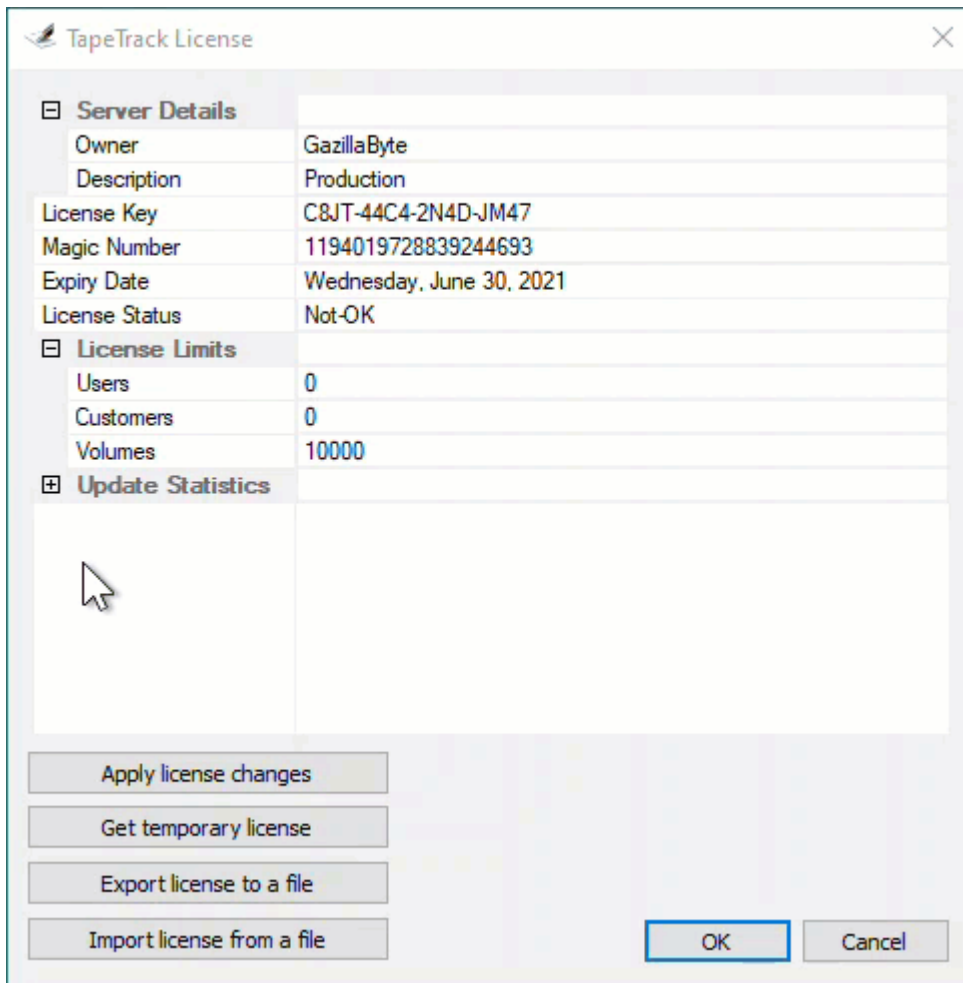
TapeTrack License

⊟ Server Details

| | |
|---|---|
| Owner | GazillaByte |
| Description | Production |
| License Key | C8JT-44C4-2N4D-JM47 |
| Magic Number | 1194019728839244693 |
| Expiry Date | Wednesday, June 30, 2021 |
| License Status | Not-OK |

⊟ License Limits

| | |
|---|---|
| Users | 0 |
| Customers | 0 |
| Volumes | 10000 |

⊞ Update Statistics

Apply license changes

Get temporary license

Export license to a file

Import license from a file

OK

Cancel